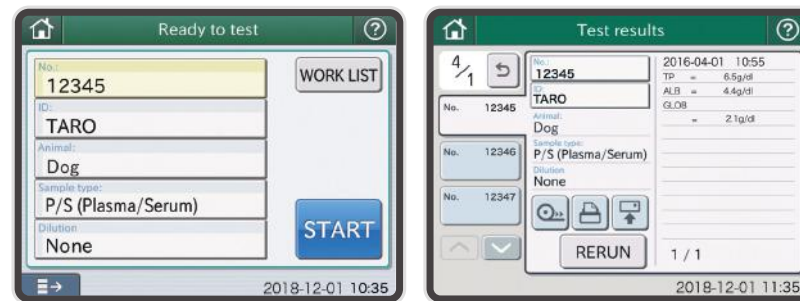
Ready to test

No.:
12345

WORK LIST

ID:
TARO

Animal:
Dog

Sample type:
P/S (Plasma/Serum)

Dilution
None

START

2018-12-01 10:35

Test results

$\frac{4}{1}$

No. 12345

No. 12346

No. 12347

No.:
12345

ID:
TARO

Animal:
Dog

Sample type:
P/S (Plasma/Serum)

Dilution
None

2016-04-01 10:55
TP = 6.5g/dl
ALB = 4.4g/dl
GLOB
= 2.1g/dl

RERUN

1 / 1

2018-12-01 11:35